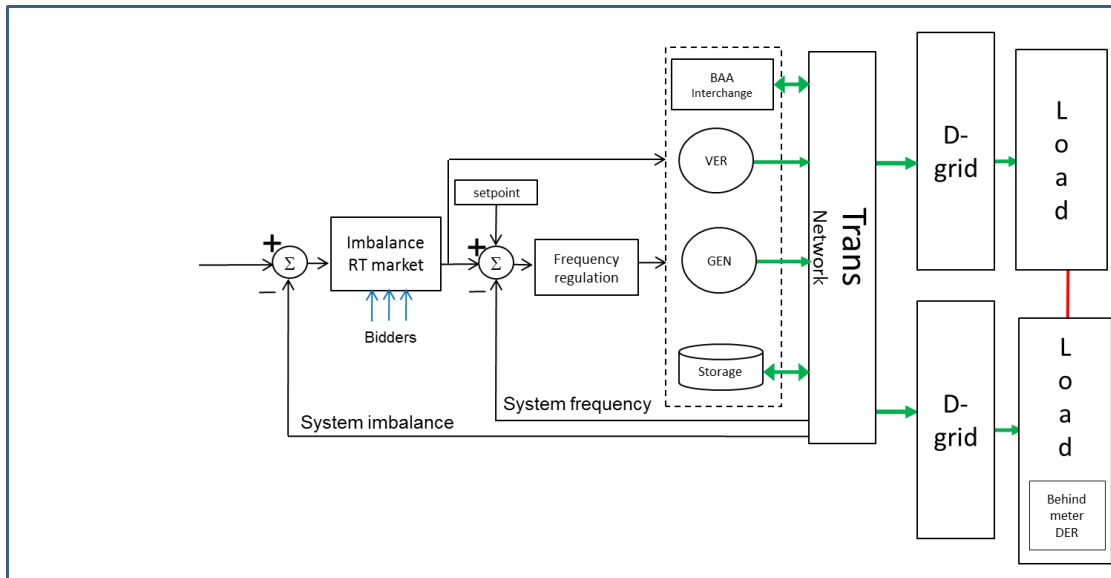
BAA Interchange

VER

GEN

Storage

setpoint

+ $\Sigma$ –

Imbalance RT market

Bidders

+ $\Sigma$ –

Frequency regulation

System frequency

System imbalance

Trans Network

D-grid

D-grid

Load

Load

Behind meter DER